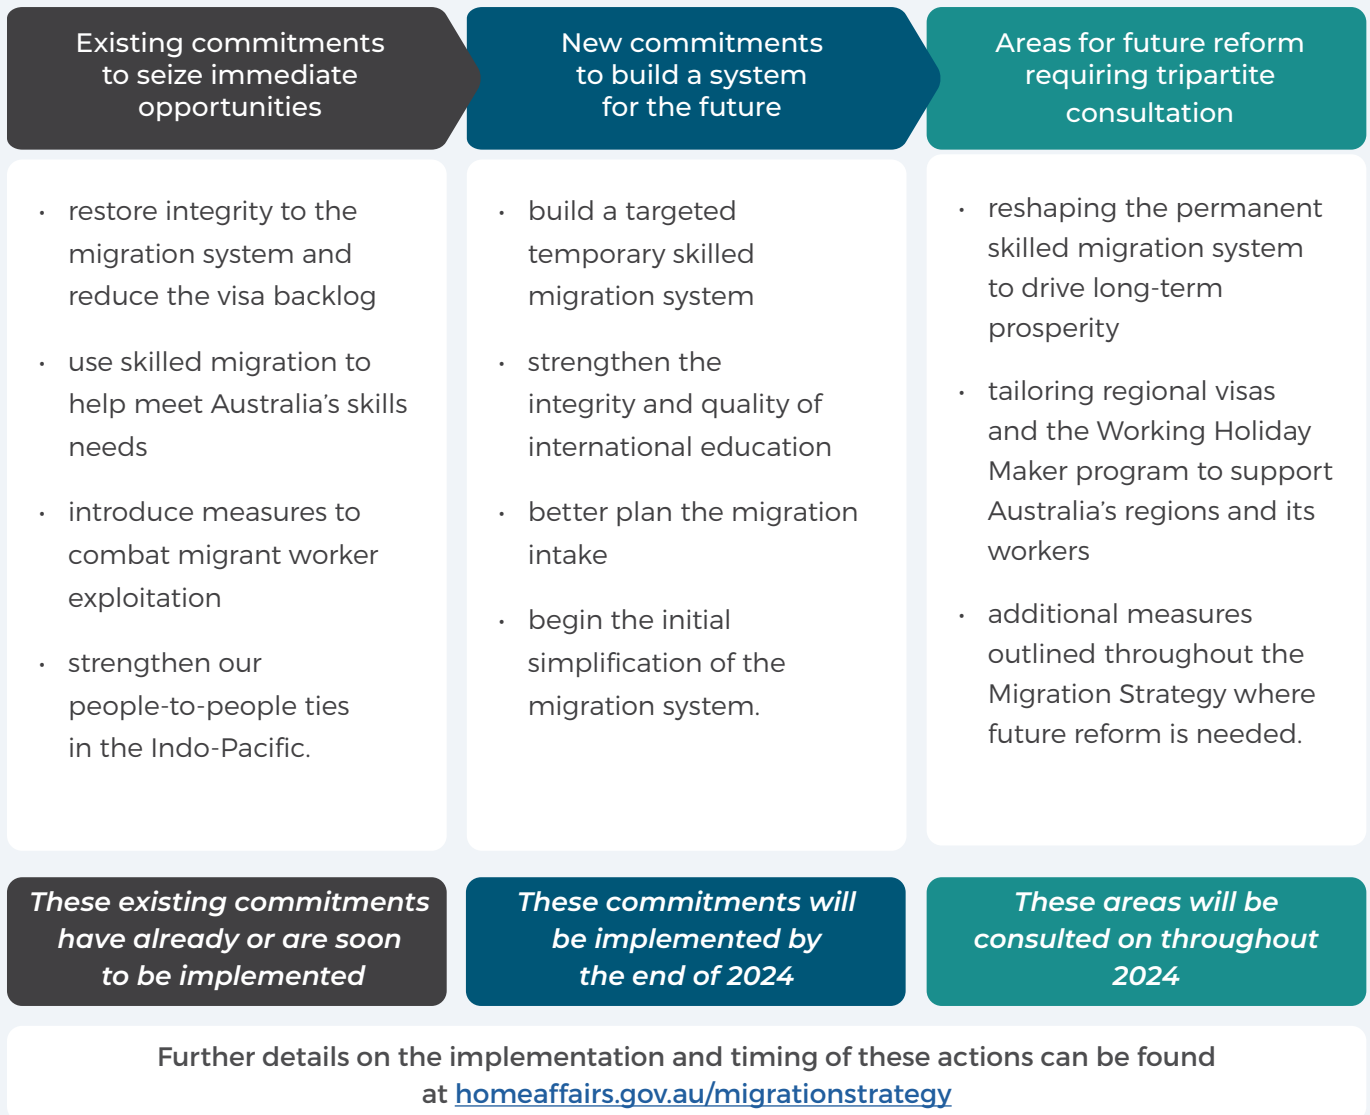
Existing commitments to seize immediate opportunities

- restore integrity to the migration system and reduce the visa backlog
- use skilled migration to help meet Australia's skills needs
- introduce measures to combat migrant worker exploitation
- strengthen our people-to-people ties in the Indo-Pacific.

These existing commitments have already or are soon to be implemented

New commitments to build a system for the future

- build a targeted temporary skilled migration system
- strengthen the integrity and quality of international education
- better plan the migration intake
- begin the initial simplification of the migration system.

These commitments will be implemented by the end of 2024

Areas for future reform requiring tripartite consultation

- reshaping the permanent skilled migration system to drive long-term prosperity
- tailoring regional visas and the Working Holiday Maker program to support Australia's regions and its workers
- additional measures outlined throughout the Migration Strategy where future reform is needed.

These areas will be consulted on throughout 2024

Further details on the implementation and timing of these actions can be found at homeaffairs.gov.au/migrationstrategy